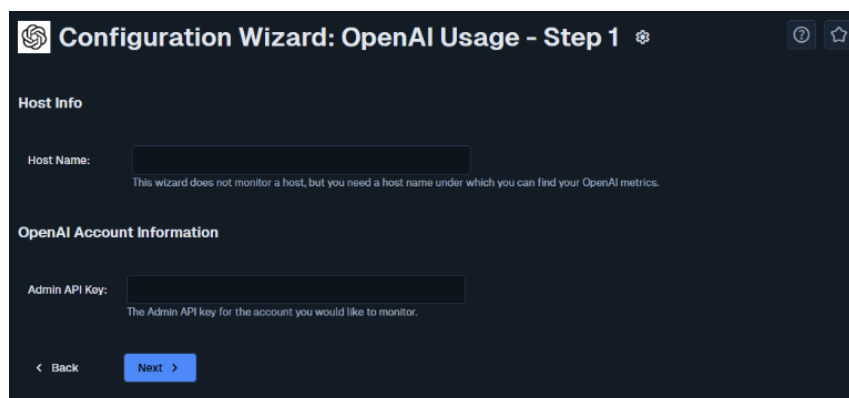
Configuration Wizard: OpenAI Usage - Step 1

Host Info

Host Name:

This wizard does not monitor a host, but you need a host name under which you can find your OpenAI metrics.

OpenAI Account Information

Admin API Key:

The Admin API key for the account you would like to monitor.

< Back

Next >